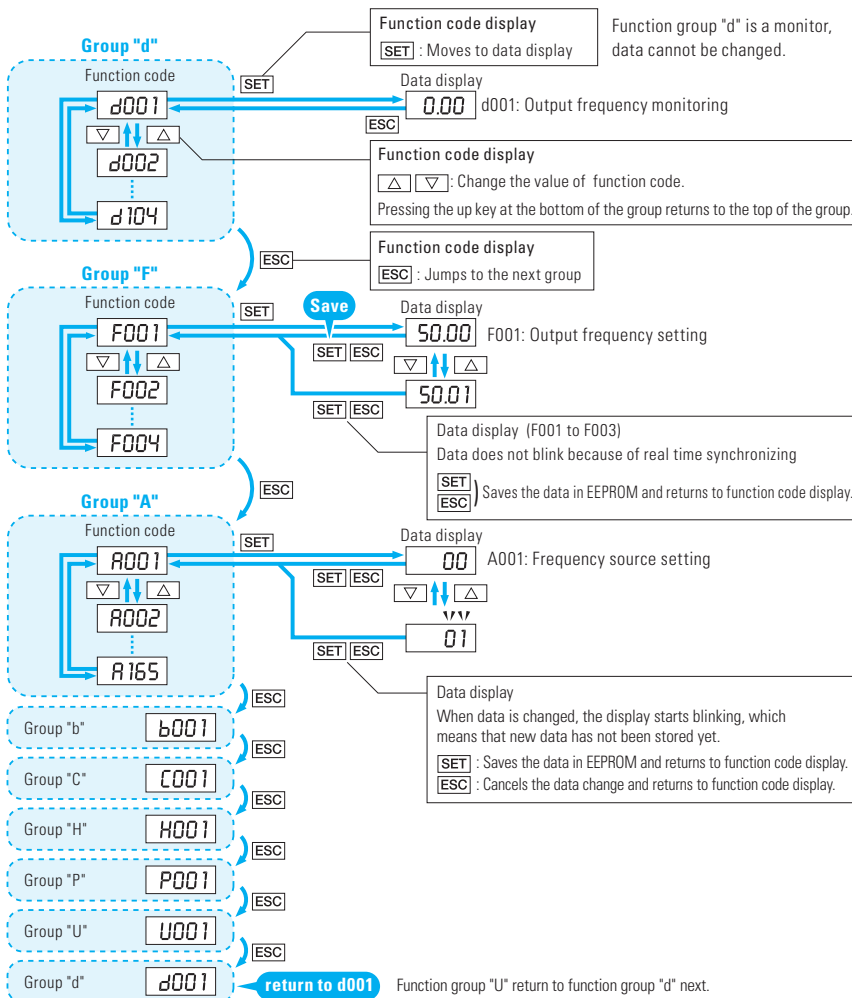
Group "d"

Function code

d001

▽ △

d002

d104

SET

Function code display

SET : Moves to data display

Function group "d" is a monitor, data cannot be changed.

Data display

0.00 d001: Output frequency monitoring

ESC

Function code display

△ ▽ : Change the value of function code.

Pressing the up key at the bottom of the group returns to the top of the group.

ESC

Function code display

ESC : Jumps to the next group

Group "F"

Function code

F001

▽ △

F002

F004

SET

Save

Data display

50.00 F001: Output frequency setting

SET ESC

▽ △

50.01

SET ESC

Data display (F001 to F003)

Data does not blink because of real time synchronizing

SET ESC Saves the data in EEPROM and returns to function code display.

ESC

Group "A"

Function code

A001

▽ △

A002

A165

SET

Data display

00 A001: Frequency source setting

SET ESC

▽ △

01

SET ESC

Data display

When data is changed, the display starts blinking, which means that new data has not been stored yet.

SET : Saves the data in EEPROM and returns to function code display.

ESC : Cancels the data change and returns to function code display.

ESC

Group "b" b001

ESC

Group "C" C001

ESC

Group "H" H001

ESC

Group "P" P001

ESC

Group "U" U001

ESC

Group "d" d001

return to d001

Function group "U" return to function group "d" next.